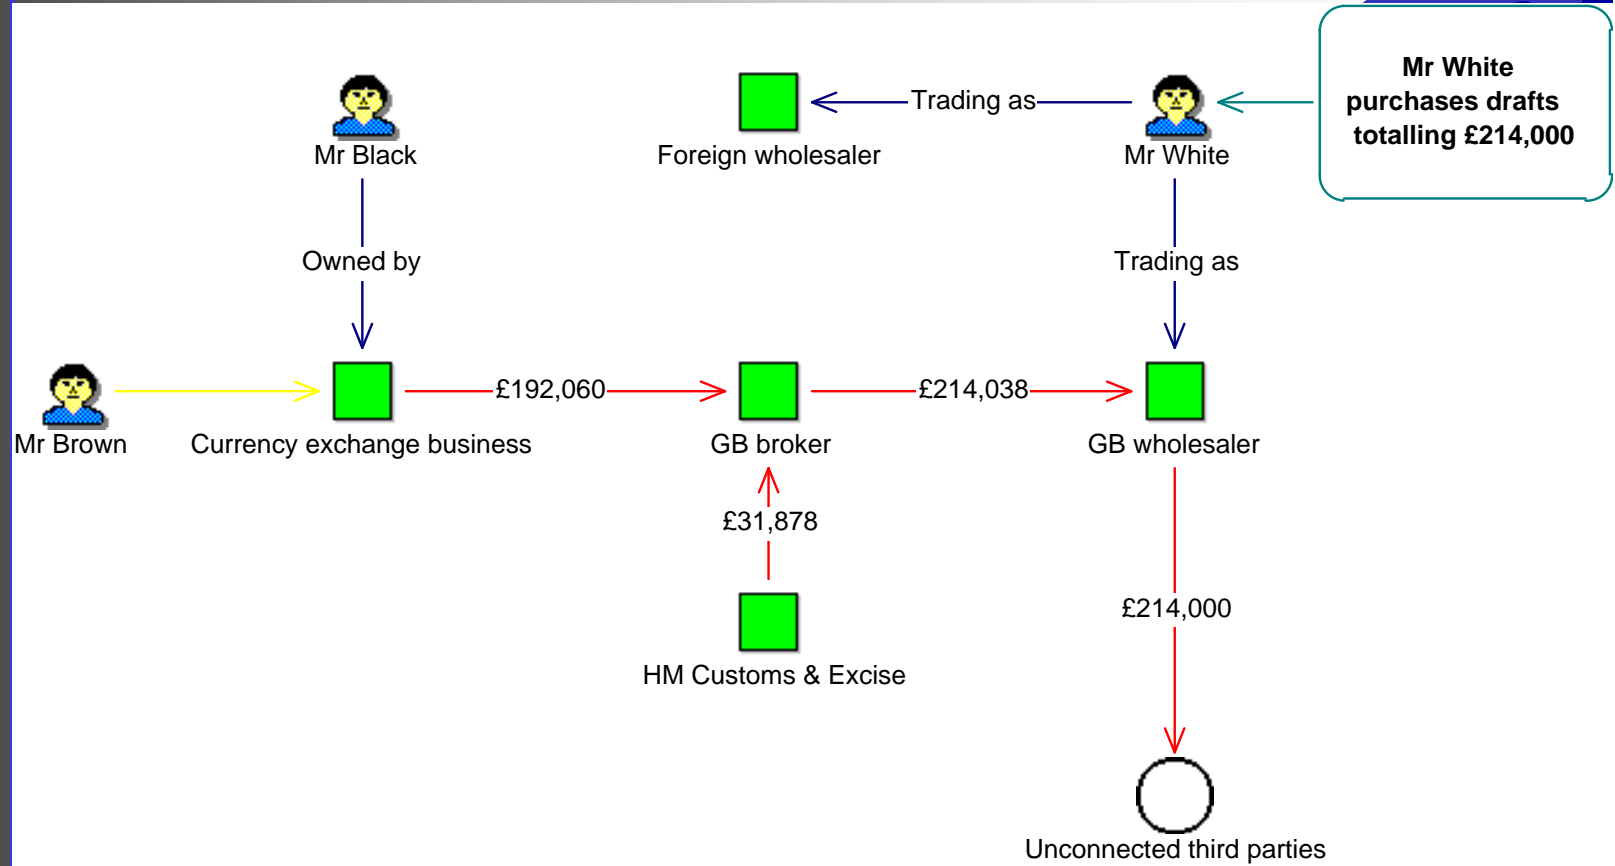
Mr White purchases drafts totalling £214,000

Mr Black

Foreign wholesaler

Trading as

Mr White

Owned by

Trading as

Mr Brown

Currency exchange business

£192,060

GB broker

£214,038

GB wholesaler

£31,878

HM Customs & Excise

£214,000

Unconnected third parties